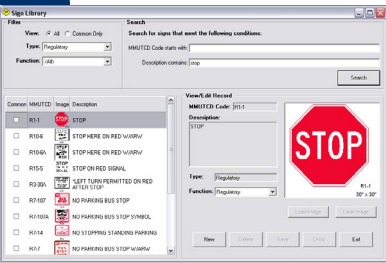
Sign Library

Filter

View: All Common Only

Type: Regulatory

Function: <All>

Search

Search for signs that meet the following conditions:

MMUTCD Code starts with:

Description contains: stop

Search

| Common | MMUTCD | Image | Description |
|---|---|---|---|
| | R1-1 | STOP | STOP |
| | R10-6 | | STOP HERE ON RED W/ARW |
| | R10-6A | | STOP HERE ON RED W/ARW |
| | R10-15 | STOP | STOP ON RED SIGNAL |
| | R3-30A | | "LEFT TURN PERMITTED ON RED AFTER STOP" |
| | R7-107 | | NO PARKING BUS STOP |
| | R7-107A | | NO PARKING BUS STOP SYMBOL |
| | R7-14 | | NO STOPPING STANDING PARKING |
| | R7-7 | | NO STOPPING BUS STOP W/ARW |

View/Edit Record

MMUTCD Code: R1-1

Description:
STOP

Type: Regulatory

Function: Regulatory

STOP

R1-1
30" x 30"

Load Image

Clear Image

New

Delete

Save

Undo

Exit